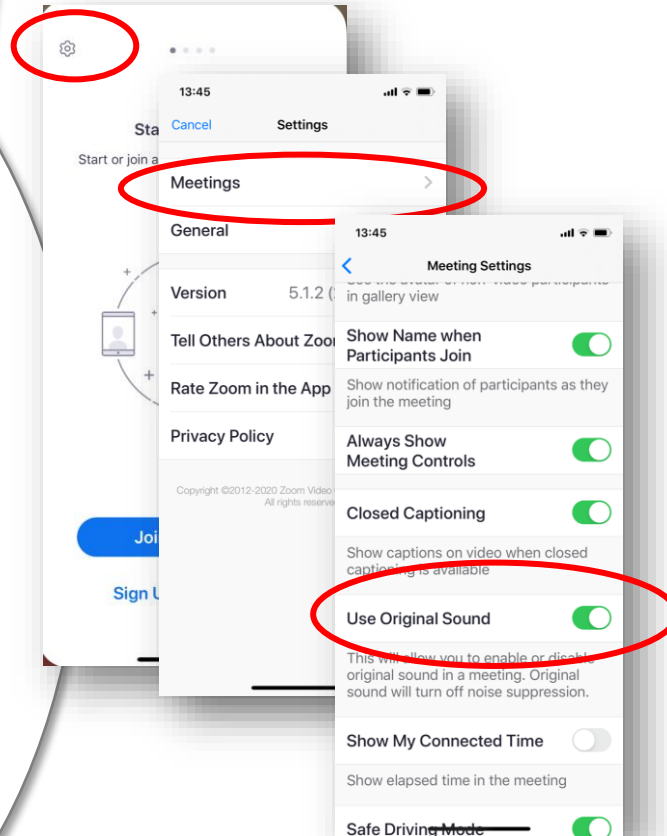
Sta

Start or join a

Joi

Sign U

13:45

Cancel Settings

Meetings

General

Version 5.1.2 (

Tell Others About Zoo

Rate Zoom in the App

Privacy Policy

Copyright ©2012-2020 Zoom Video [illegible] All rights reserve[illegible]

13:45

Meeting Settings

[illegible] in gallery view

Show Name when Participants Join

Show notification of participants as they join the meeting

Always Show Meeting Controls

Closed Captioning

Show captions on video when closed captioning is available

Use Original Sound

This will allow you to enable or disable original sound in a meeting. Original sound will turn off noise suppression.

Show My Connected Time

Show elapsed time in the meeting

Safe Driving Mode